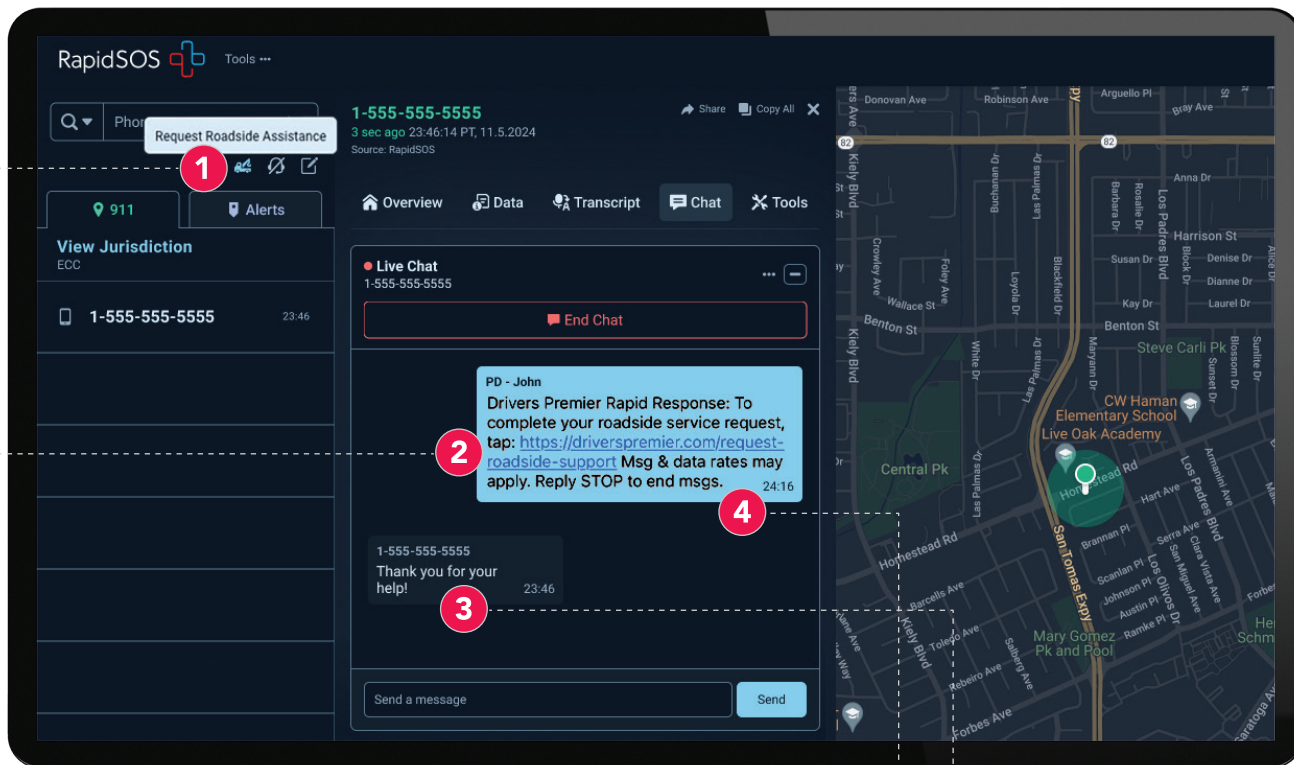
RapidSOS Tools •••

Phon

Request Roadside Assistance

1

911 Alerts

View Jurisdiction
ECC

1-555-555-5555 23:46

1-555-555-5555
3 sec ago 23:46:14 PT, 11.5.2024
Source: RapidSOS

Share Copy All

Overview Data Transcript Chat Tools

Live Chat
1-555-555-5555

End Chat

PD - John
Drivers Premier Rapid Response: To complete your roadside service request, tap: https://driverspremier.com/request-roadside-support Msg & data rates may apply. Reply STOP to end msgs.
24:16

2

4

1-555-555-5555
Thank you for your help!
23:46

3

Send a message
Send

Donovan Ave
Robinson Ave
Arguello Pl
Bray Ave
82
82
Kiely Blvd
Anna Dr
Buchanan Dr
Barbara Dr
Rosalie Dr
Los Padres Blvd
Harrison St
Crowley Ave
Foley Ave
Loyola Dr
Blackfield Dr
Susan Dr
Block Dr
Denise Dr
Dianne Dr
Wallace St
Kay Dr
Laurel Dr
Benton St
Benton St
Kiely Blvd
White Dr
Maryann Dr
Steve Carli Pk
Las Palmas Dr
Blossom Dr
Sunlite Dr
CW Haman Elementary School
Live Oak Academy
Central Pk
Homestead Rd
Los Prados Blvd
Armanini Ave
Hart Ave
Homestead Rd
Brannan Pl
San Tomas Expy
Serra Ave
Clara Vista Ave
Scanlan Pl
Johnson Pl
Austin Pl
Ramke Pl
Los Olivos Dr
San Miguel Ave
Barcells Ave
Toledo Ave
Rebeiro Ave
Salberg Ave
Mary Gomez Pk and Pool
Forbes Ave
Saratoga Ave